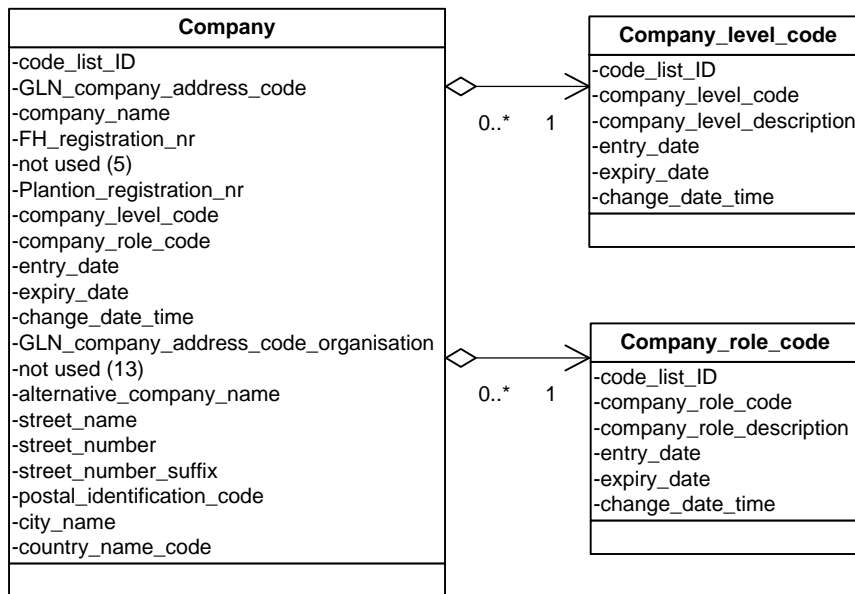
Company

-code_list_ID
-GLN_company_address_code
-company_name
-FH_registration_nr
-not used (5)
-Plantion_registration_nr
-company_level_code
-company_role_code
-entry_date
-expiry_date
-change_date_time
-GLN_company_address_code_organisation
-not used (13)
-alternative_company_name
-street_name
-street_number
-street_number_suffix
-postal_identification_code
-city_name
-country_name_code

0..* 1

Company_level_code

-code_list_ID
-company_level_code
-company_level_description
-entry_date
-expiry_date
-change_date_time

0..* 1

Company_role_code

-code_list_ID
-company_role_code
-company_role_description
-entry_date
-expiry_date
-change_date_time